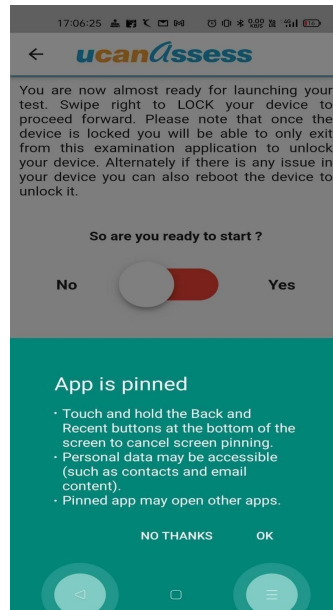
17:06:25

← ucanassess

You are now almost ready for launching your test. Swipe right to LOCK your device to proceed forward. Please note that once the device is locked you will be able to only exit from this examination application to unlock your device. Alternately if there is any issue in your device you can also reboot the device to unlock it.

So are you ready to start ?

No

Yes

App is pinned

• Touch and hold the Back and Recent buttons at the bottom of the screen to cancel screen pinning.
• Personal data may be accessible (such as contacts and email content).
• Pinned app may open other apps.

NO THANKS

OK